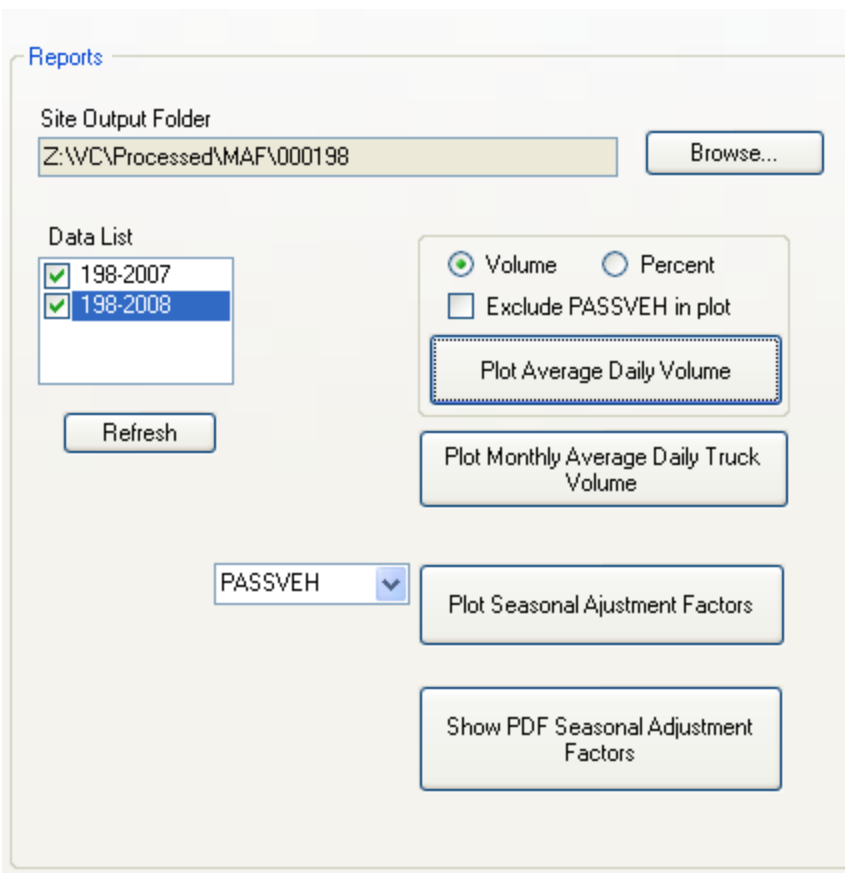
Reports

Site Output Folder

Z:\VC\Processed\MAF\000198

Browse...

Data List

198-2007

198-2008

Refresh

Volume

Percent

Exclude PASSVEH in plot

Plot Average Daily Volume

Plot Monthly Average Daily Truck Volume

PASSVEH

Plot Seasonal Ajustment Factors

Show PDF Seasonal Adjustment Factors